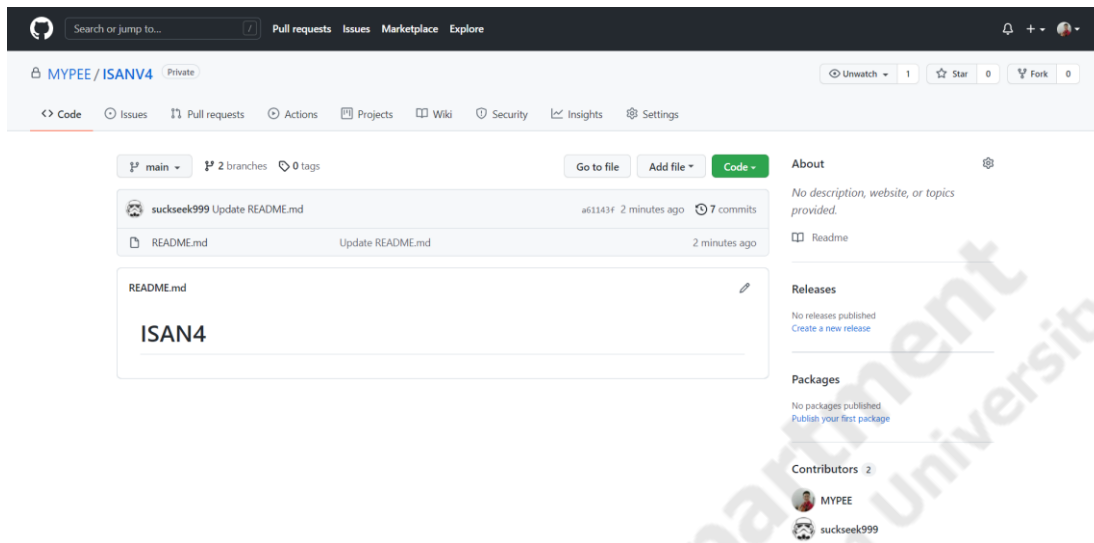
Search or jump to... / Pull requests Issues Marketplace Explore

MYPEE / ISANV4 Private

Unwatch 1 Star 0 Fork 0

Code Issues Pull requests Actions Projects Wiki Security Insights Settings

main 2 branches 0 tags

Go to file Add file Code

suckseek999 Update README.md a61143f 2 minutes ago 7 commits

README.md Update README.md 2 minutes ago

README.md

ISAN4

About

No description, website, or topics provided.

Readme

Releases

No releases published
Create a new release

Packages

No packages published
Publish your first package

Contributors 2

MYPEE
suckseek999

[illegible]rtment
Universit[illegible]